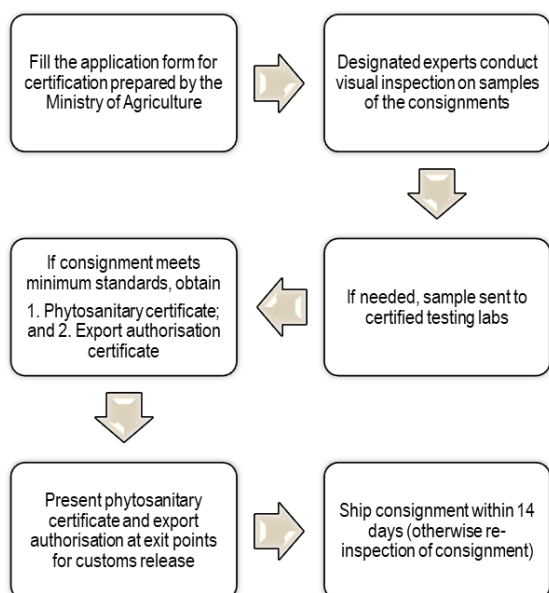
Fill the application form for certification prepared by the Ministry of Agriculture

Designated experts conduct visual inspection on samples of the consignments

If needed, sample sent to certified testing labs

If consignment meets minimum standards, obtain

1. Phytosanitary certificate; and 2. Export authorisation certificate

Present phytosanitary certificate and export authorisation at exit points for customs release

Ship consignment within 14 days (otherwise re-inspection of consignment)